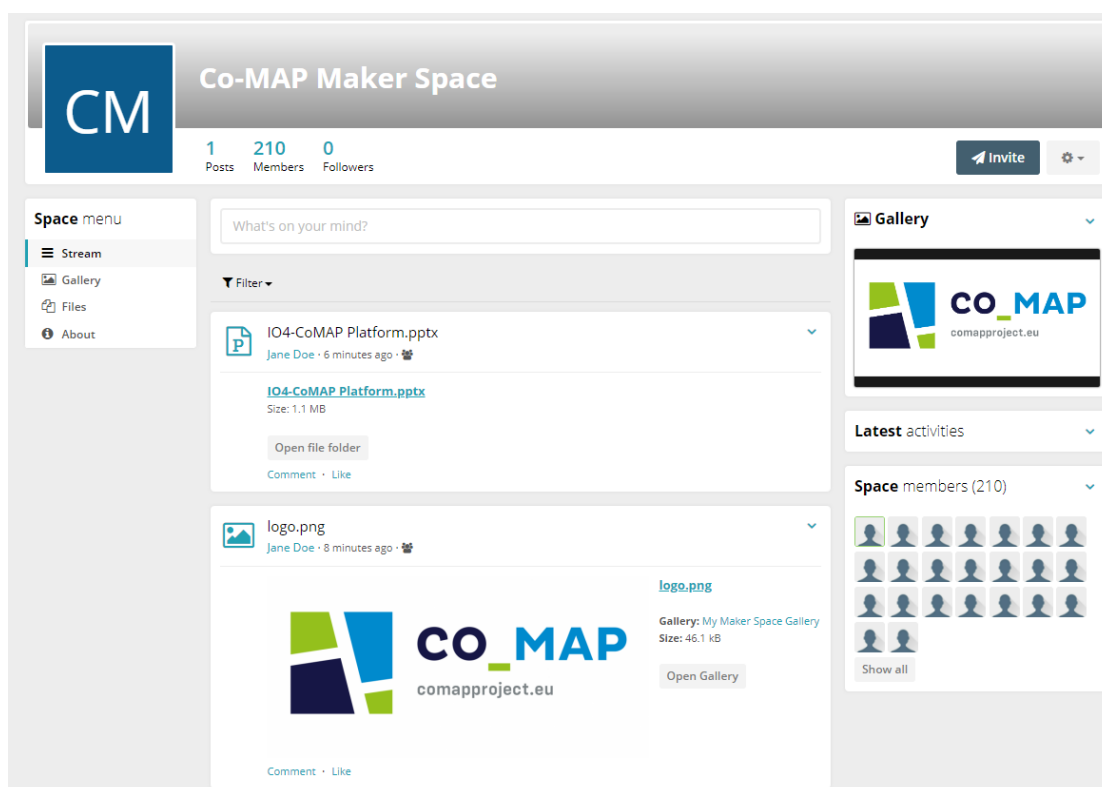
CM

Co-MAP Maker Space

1 Posts 210 Members 0 Followers

Invite

Space menu
Stream
Gallery
Files
About

What's on your mind?

Filter

IO4-CoMAP Platform.pptx
Jane Doe · 6 minutes ago ·

IO4-CoMAP Platform.pptx
Size: 1.1 MB

Open file folder

Comment · Like

logo.png
Jane Doe · 8 minutes ago ·

CO_MAP
comapproject.eu

logo.png

Gallery: My Maker Space Gallery
Size: 46.1 kB

Open Gallery

Comment · Like

Gallery

CO_MAP
comapproject.eu

Latest activities

Space members (210)

Show all